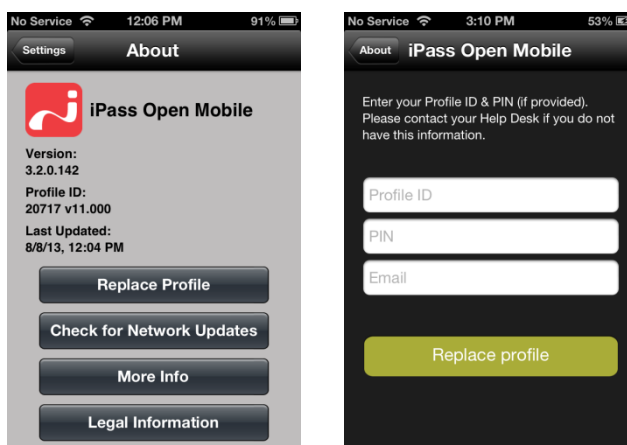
No Service 12:06 PM 91%

Settings About

iPass Open Mobile

Version:
3.2.0.142

Profile ID:
20717 v11.000

Last Updated:
8/8/13, 12:04 PM

Replace Profile

Check for Network Updates

More Info

Legal Information

No Service 3:10 PM 53%

About iPass Open Mobile

Enter your Profile ID & PIN (if provided). Please contact your Help Desk if you do not have this information.

Profile ID

PIN

Email

Replace profile